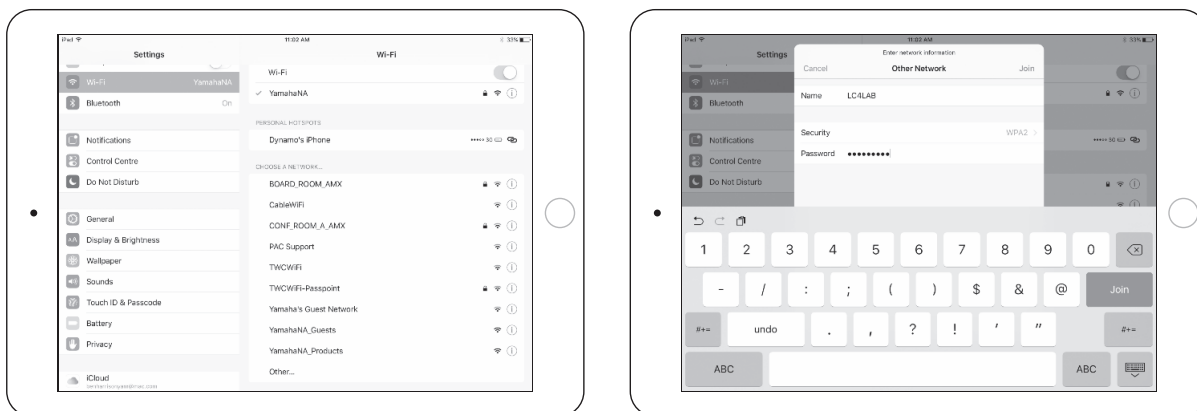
iPad
11:02 AM
33%
Settings
Wi-Fi
Wi-Fi YamahaNA
Bluetooth On
Notifications
Control Centre
Do Not Disturb
General
Display & Brightness
Wallpaper
Sounds
Touch ID & Passcode
Battery
Privacy
iCloud
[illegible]

Wi-Fi
✓ YamahaNA
PERSONAL HOTSPOTS
Dynamo's iPhone
CHOOSE A NETWORK...
BOARD_ROOM_AMX
CableWiFi
CONF_ROOM_A_AMX
PAC Support
TWCWiFi
TWCWiFi-Passpoint
Yamaha's Guest Network
YamahaNA_Guests
YamahaNA_Products
Other...

iPad
11:02 AM
33%
Settings
Wi-Fi
Bluetooth
Notifications
Control Centre
Do Not Disturb
Enter network information
Cancel
Other Network
Join
Name LC4LAB
Security WPA2
Password ••••••••••
1 2 3 4 5 6 7 8 9 0
- / : ; ( ) $ & @ Join
#+= undo . , ? ! ' " #+=
ABC ABC